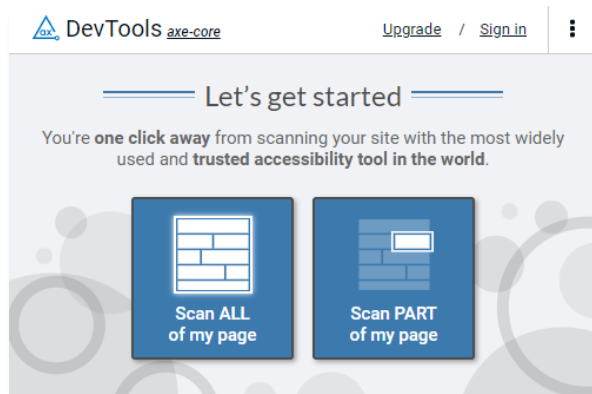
ax DevTools axe-core

Upgrade / Sign in

Let's get started

You're one click away from scanning your site with the most widely used and trusted accessibility tool in the world.

Scan ALL of my page

Scan PART of my page